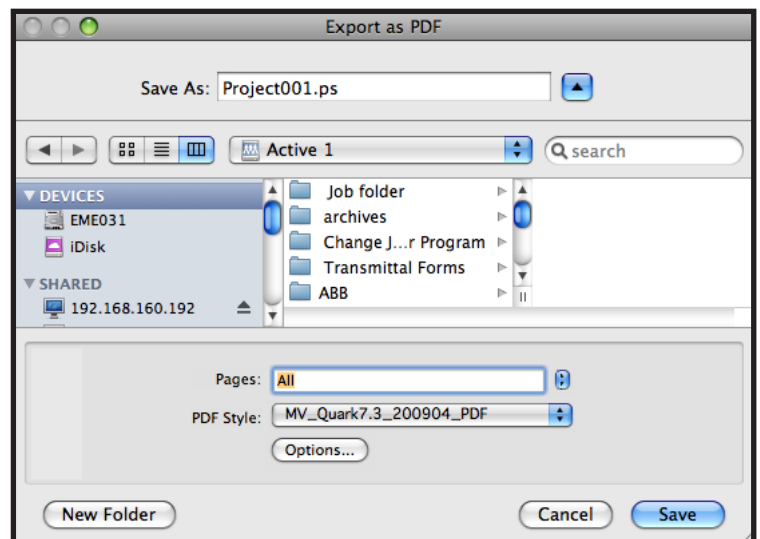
Export as PDF

Save As: Project001.ps

Active 1

search

▼ DEVICES
EME031
iDisk
▼ SHARED
192.168.160.192

Job folder
archives
Change J...r Program
Transmittal Forms
ABB

Pages: All

PDF Style: MV_Quark7.3_200904_PDF

Options...

New Folder

Cancel

Save